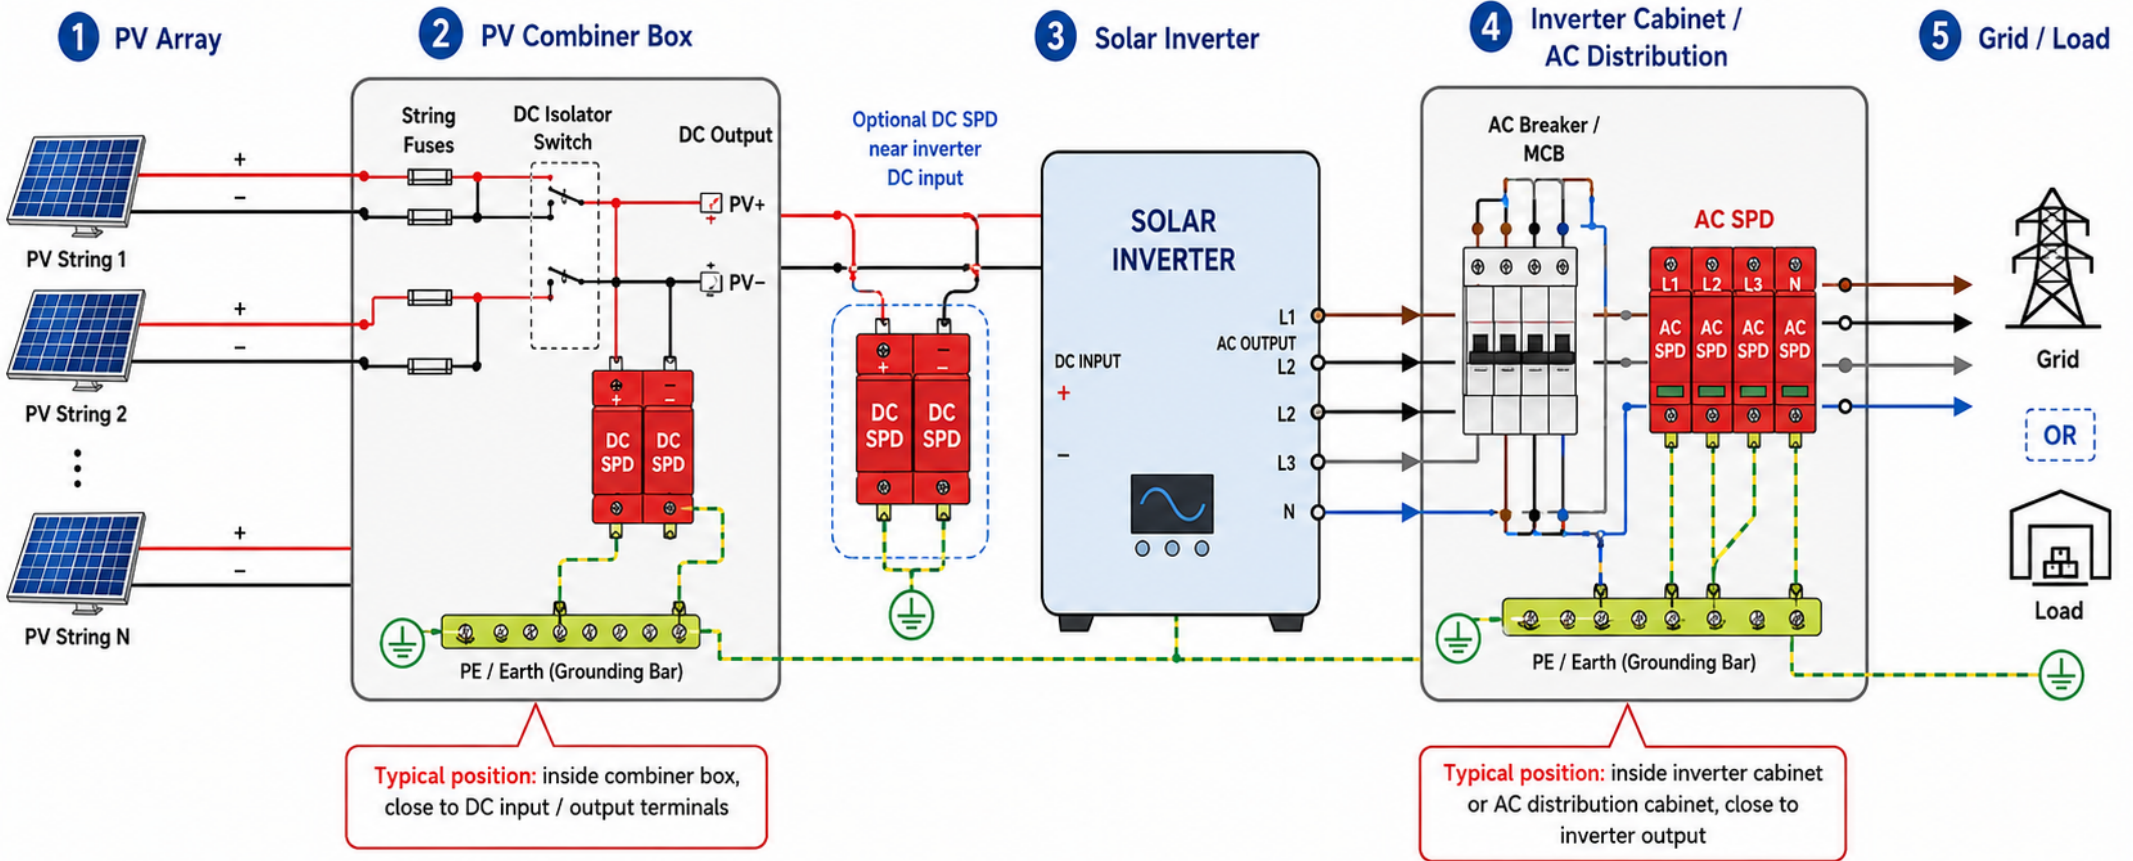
1 PV Array

2 PV Combiner Box

3 Solar Inverter

4 Inverter Cabinet / AC Distribution

5 Grid / Load

+
−
PV String 1
+
−
PV String 2
⋮
+
−
PV String N

String Fuses
DC Isolator Switch
DC Output
PV+
PV−
+
−
DC SPD
DC SPD
PE / Earth (Grounding Bar)

Optional DC SPD near inverter DC input
+
−
DC SPD
DC SPD

SOLAR INVERTER
DC INPUT
+
−
AC OUTPUT
L1
L2
L2
L3
N

AC Breaker / MCB
AC SPD
L1
L2
L3
N
AC SPD
AC SPD
AC SPD
AC SPD
PE / Earth (Grounding Bar)

Grid
OR
Load

Typical position: inside combiner box, close to DC input / output terminals

Typical position: inside inverter cabinet or AC distribution cabinet, close to inverter output